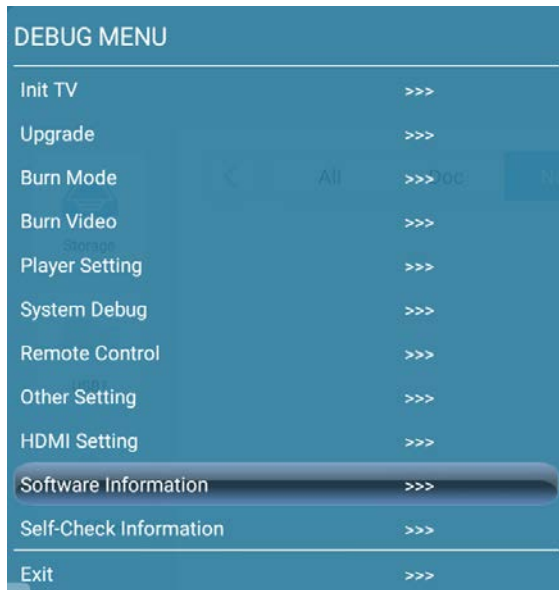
DEBUG MENU

| | |
|---|---|
| Init TV | >>> |
| Upgrade | >>> |
| Burn Mode | >>> |
| Burn Video | >>> |
| Player Setting | >>> |
| System Debug | >>> |
| Remote Control | >>> |
| Other Setting | >>> |
| HDMI Setting | >>> |
| Software Information | >>> |
| Self-Check Information | >>> |
| Exit | >>> |